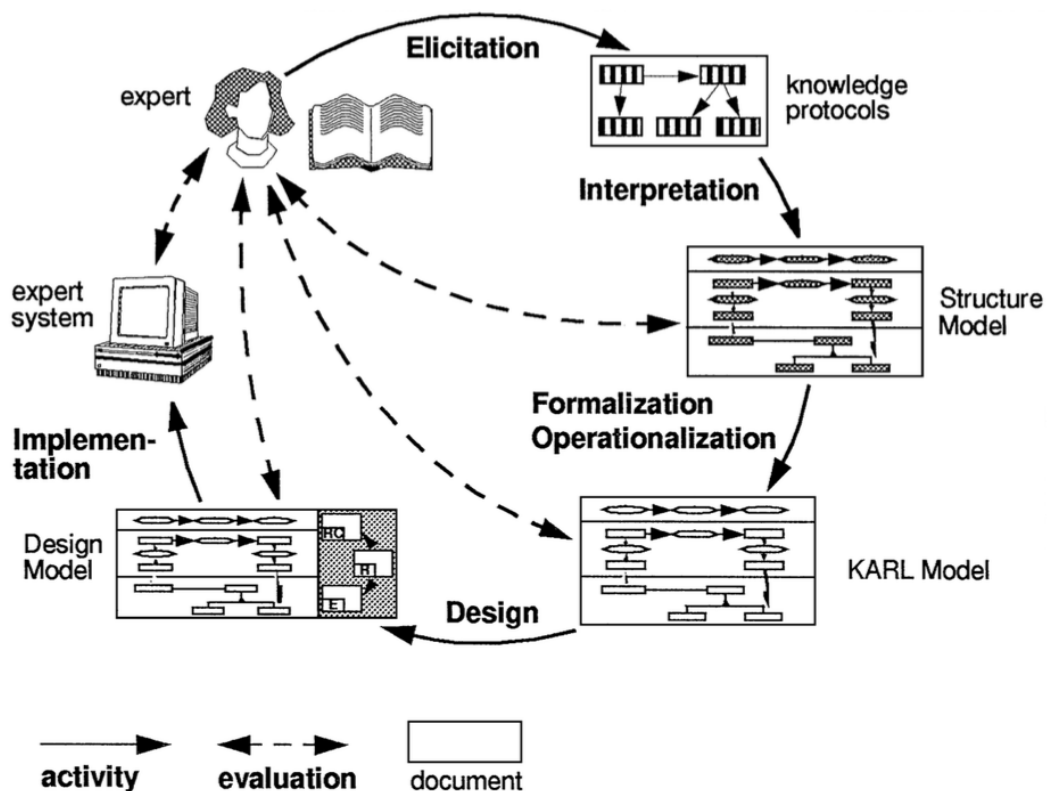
Elicitation

expert

knowledge protocols

Interpretation

expert system

Structure Model

Formalization
Operationalization

Implementation

Design Model

RC

H

E

KARL Model

Design

activity

evaluation

document